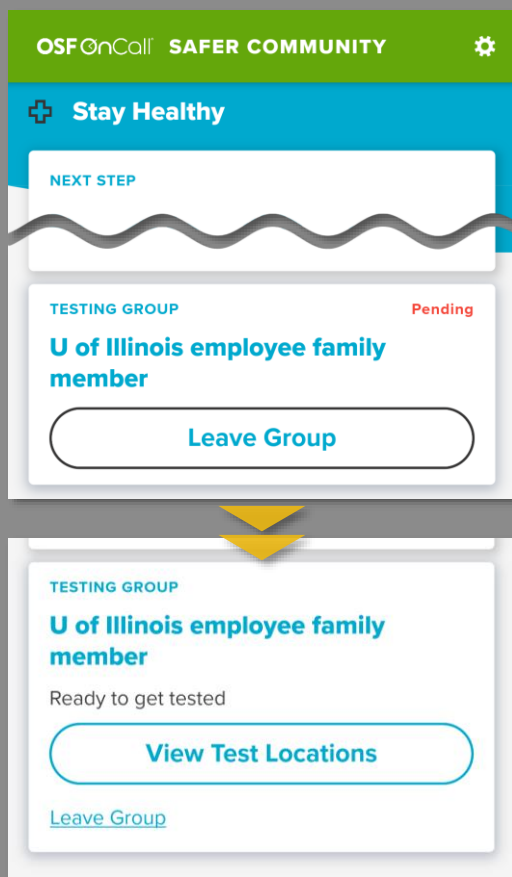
OSF OnCall SAFER COMMUNITY

Stay Healthy

NEXT STEP

TESTING GROUP

Pending

U of Illinois employee family member

Leave Group

TESTING GROUP

U of Illinois employee family member

Ready to get tested

View Test Locations

Leave Group